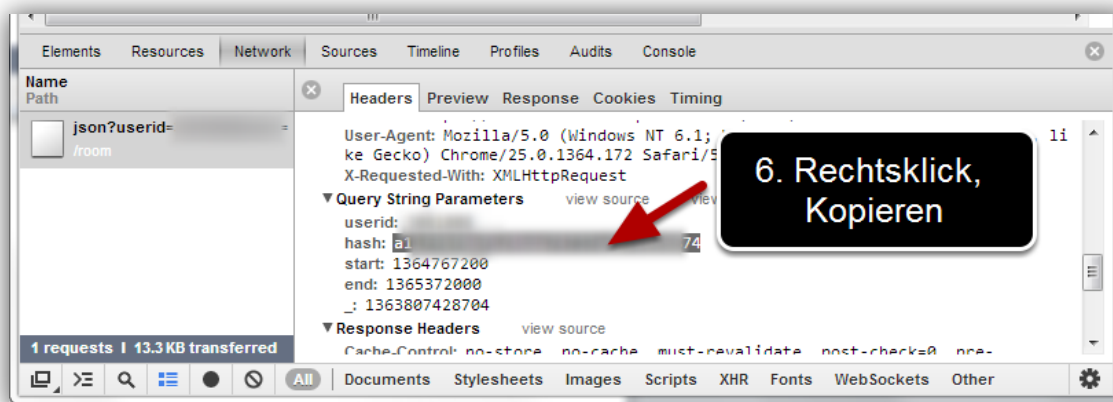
Elements Resources Network Sources Timeline Profiles Audits Console

Name
Path

json?userid= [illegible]
/room

Headers Preview Response Cookies Timing

User-Agent: Mozilla/5.0 (Windows NT 6.1; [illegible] like Gecko) Chrome/25.0.1364.172 Safari/5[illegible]
X-Requested-With: XMLHttpRequest
▼Query String Parameters view source view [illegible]
userid: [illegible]
hash: a1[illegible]74
start: 1364767200
end: 1365372000
_: 1363807428704
▼Response Headers view source
Cache-Control: no-store, no-cache, must-revalidate, post-check=0, pre-

6. Rechtsklick, Kopieren

1 requests | 13.3 KB transferred

All Documents Stylesheets Images Scripts XHR Fonts WebSockets Other